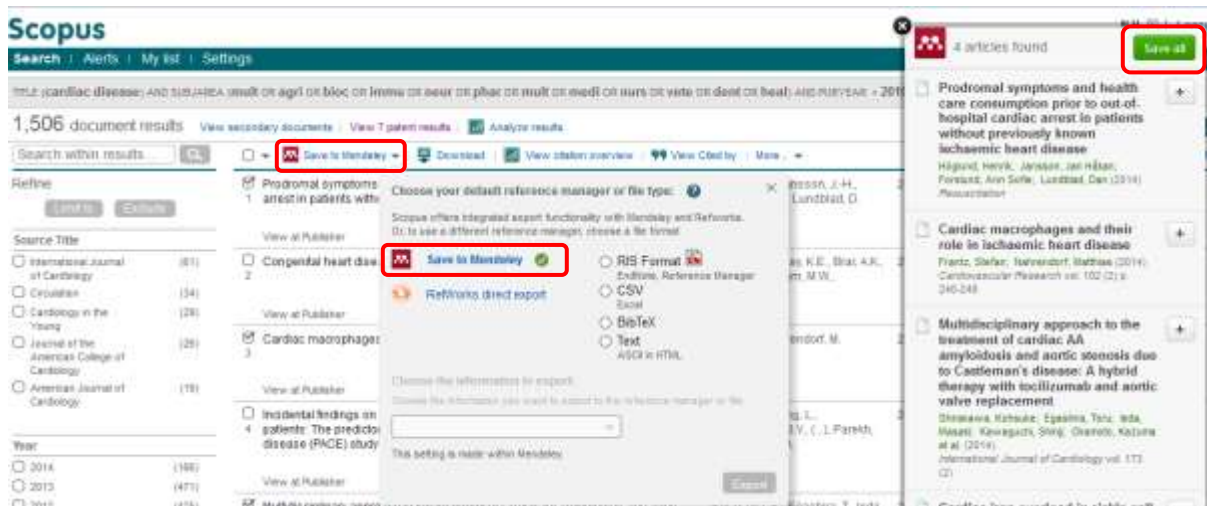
Scopus

Search | Alerts | My list | Settings

TITLE (cardiac disease) AND SUBJAREA (mult OR agri OR bioc OR immu OR neur OR phar OR mult OR medi OR nurs OR vete OR dent OR heal) AND PUBYEAR > 201

1,506 document results View secondary documents | View 7 patent results | Analyze results

Search within results...

Refine

Limit to Exclude

Source Title

International Journal of Cardiology (61)
Circulation (34)
Cardiology in the Young (28)
Journal of the American College of Cardiology (26)
American Journal of Cardiology (19)

Year

2014 (166)
2013 (471)

Save to Mendeley | Download | View citation overview | View Cited by | More...

1 Prodromal symptoms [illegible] arrest in patients with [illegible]
View at Publisher

2 Congenital heart dise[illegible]
View at Publisher

3 Cardiac macrophages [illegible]
View at Publisher

4 Incidental findings on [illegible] patients: The predictio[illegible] disease (PACE) study
View at Publisher

Choose your default reference manager or file type:

Scopus offers integrated export functionality with Mendeley and Refworks. Or, to use a different reference manager, choose a file format.

Save to Mendeley

RefWorks direct export

RIS Format
EndNote, Reference Manager
CSV
Excel
BibTeX
Text
ASCII in HTML

Choose the information to export

This setting is made within Mendeley.

Export

4 articles found

Save all

Prodromal symptoms and health care consumption prior to out-of-hospital cardiac arrest in patients without previously known ischaemic heart disease
Höglund, Henrik; Jansson, Jan Håkan; Forslund, Ann Sofie; Lundblad, Dan (2014)
Resuscitation

Cardiac macrophages and their role in ischaemic heart disease
Frantz, Stefan; Nahrendorf, Matthias (2014)
Cardiovascular Research vol. 102 (2) p. 240-248

Multidisciplinary approach to the treatment of cardiac AA amyloidosis and aortic stenosis due to Castleman's disease: A hybrid therapy with tocilizumab and aortic valve replacement
Shinagawa, Katsuke; Egashira, Toru; Ieda, Masaki; Kawaguchi, Shinji; Okamoto, Kazuma et al. (2014)
International Journal of Cardiology vol. 173 (2)